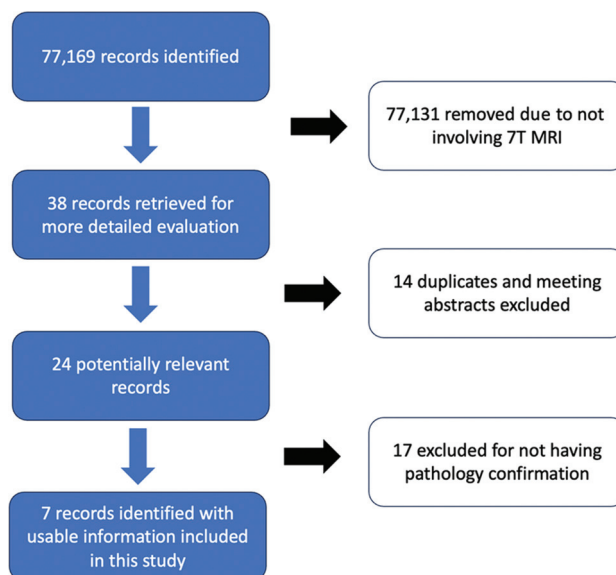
77,169 records identified

77,131 removed due to not involving 7T MRI

38 records retrieved for more detailed evaluation

14 duplicates and meeting abstracts excluded

24 potentially relevant records

17 excluded for not having pathology confirmation

7 records identified with usable information included in this study